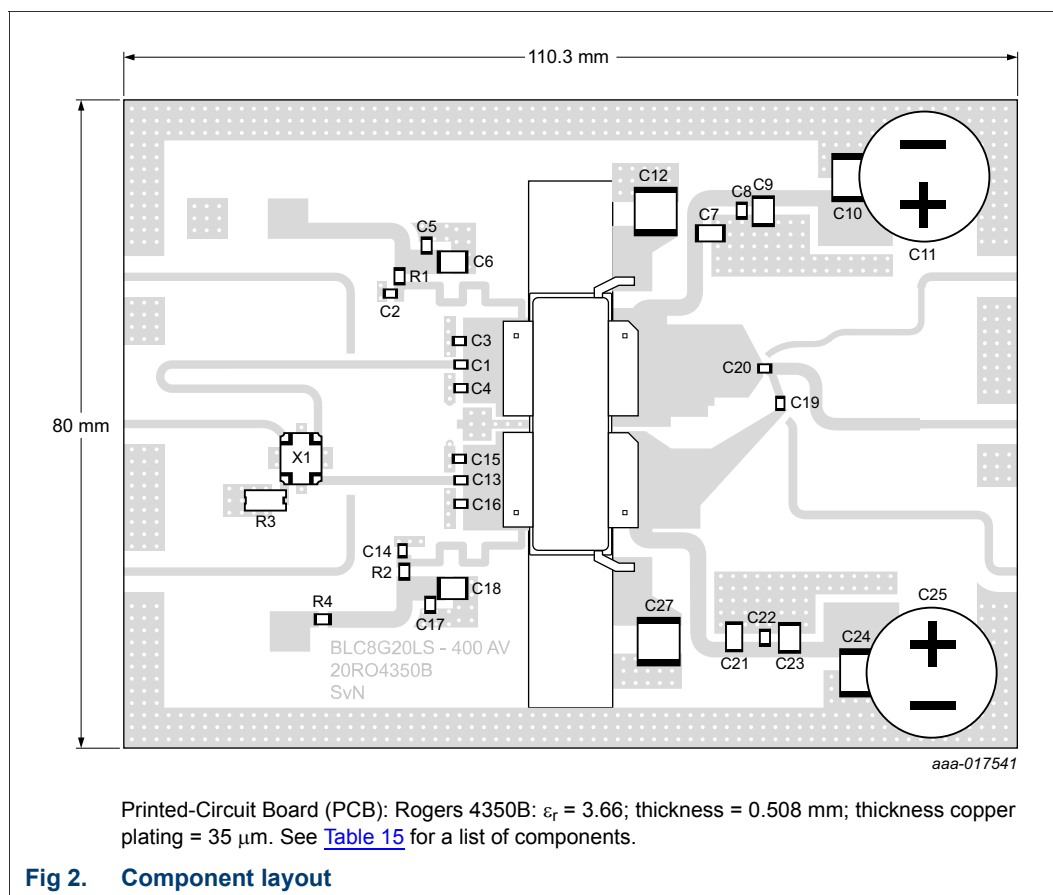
110.3 mm

80 mm

C12
C8
C9
C7
C10
C11
C5
C6
R1
C2
C3
C1
C4
C20
C19
X1
C15
C13
C16
R3
C14
R2
C18
C17
R4
C27
C22
C21
C23
C24
C25

BLC8G20LS - 400 AV
20RO4350B
SvN

aaa-017541

Printed-Circuit Board (PCB): Rogers 4350B: $\varepsilon_r$ = 3.66; thickness = 0.508 mm; thickness copper plating = 35 $\mu$m. See Table 15 for a list of components.

Fig 2. Component layout